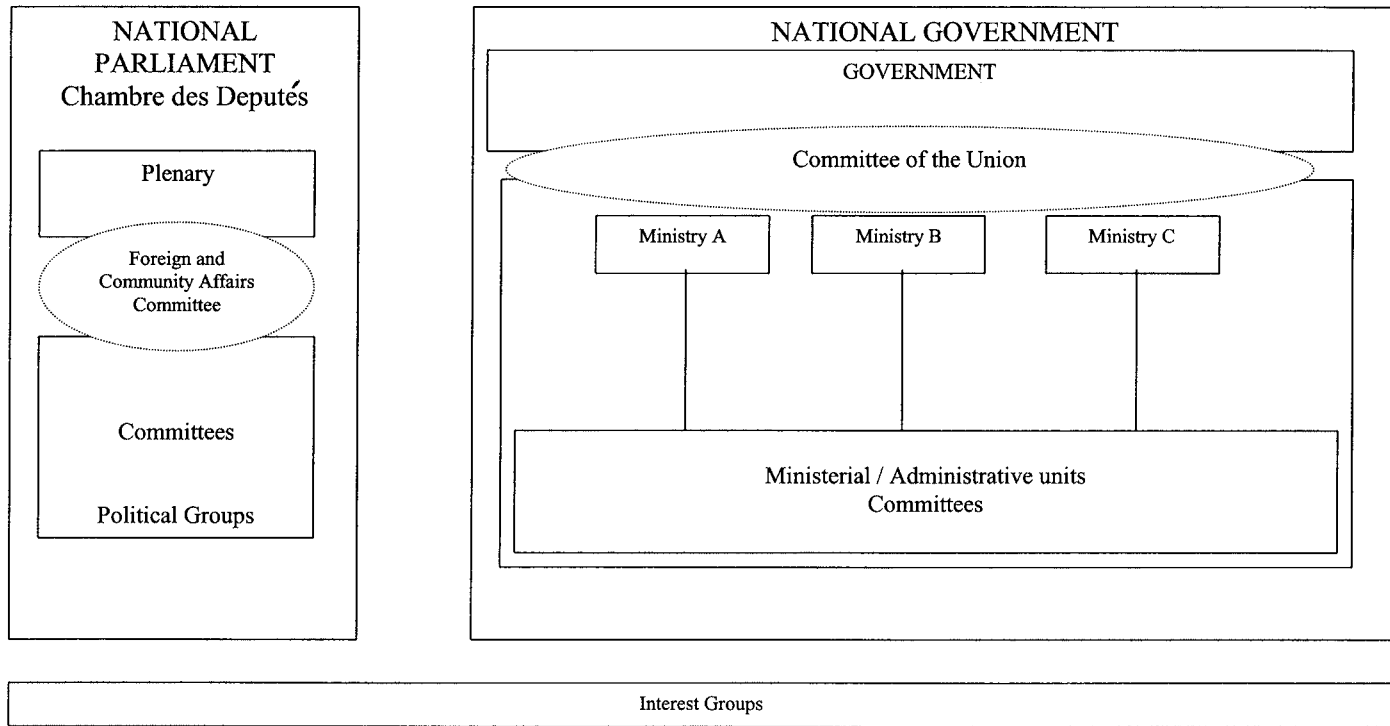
NATIONAL PARLIAMENT
Chambre des Deputés

Plenary

Foreign and Community Affairs Committee

Committees

Political Groups

NATIONAL GOVERNMENT

GOVERNMENT

Committee of the Union

Ministry A

Ministry B

Ministry C

Ministerial / Administrative units
Committees

Interest Groups